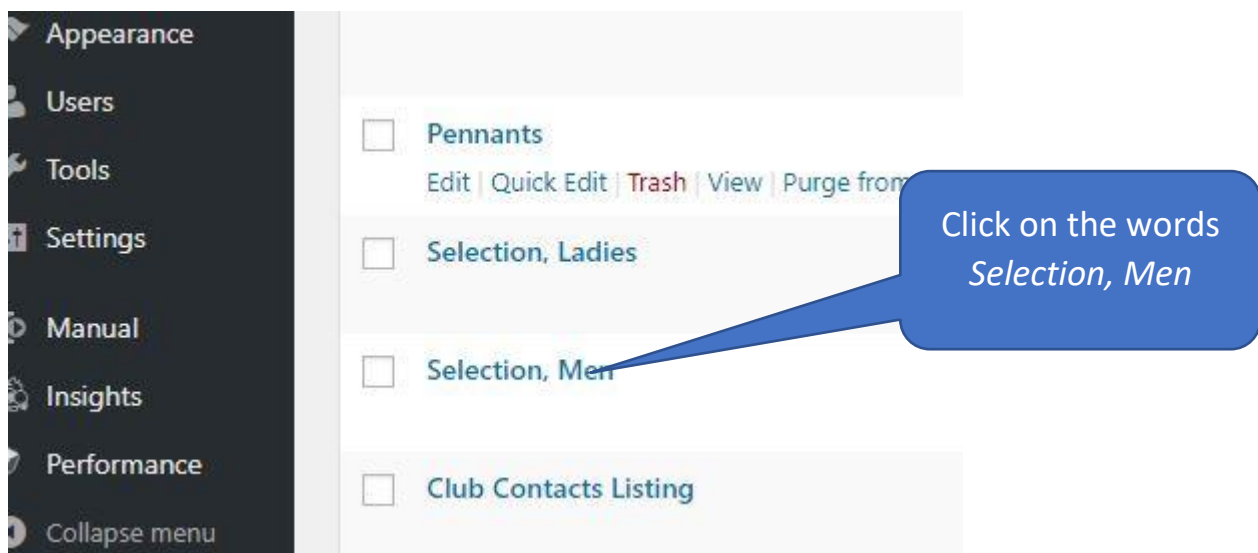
Appearance
Users
Tools
Settings
Manual
Insights
Performance
Collapse menu

Pennants
Edit | Quick Edit | Trash | View | Purge from

Selection, Ladies

Selection, Men

Club Contacts Listing

Click on the words *Selection, Men*